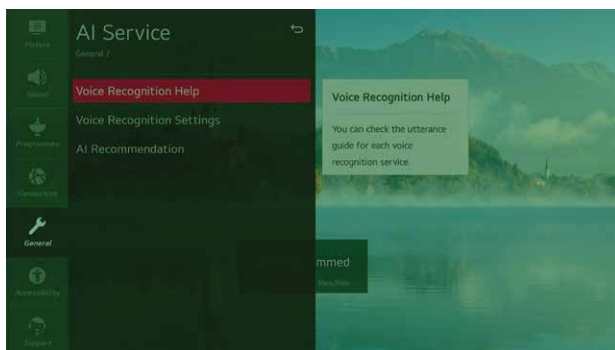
Picture
Sound
Programmes
Connection
General
Accessibility
Support

AI Service
General /

Voice Recognition Help
Voice Recognition Settings
AI Recommendation

Voice Recognition Help
You can check the utterance guide for each voice recognition service.

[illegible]mmed